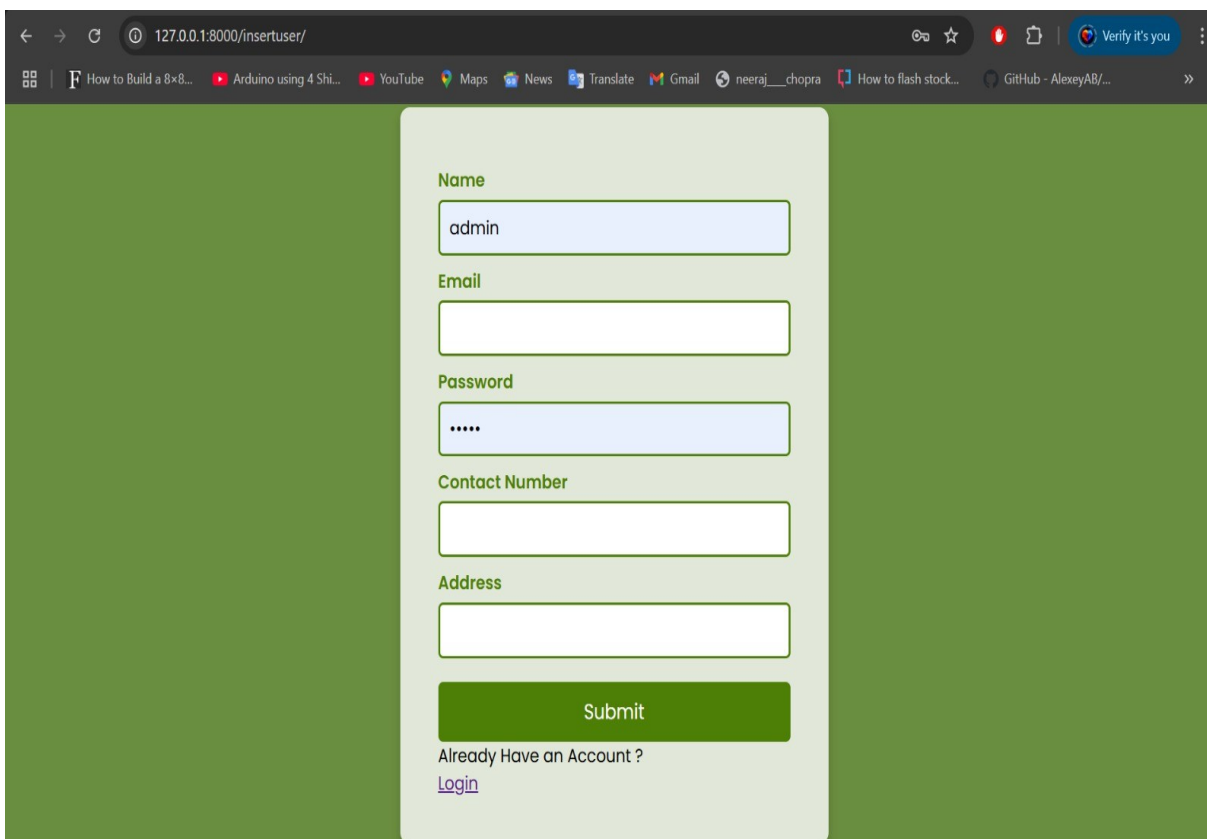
127.0.0.1:8000/insertuser/

Verify it's you

How to Build a 8×8... Arduino using 4 Shi... YouTube Maps News Translate Gmail neeraj___chopra How to flash stock... GitHub - AlexeyAB/...

Name

admin

Email

Password

•••••

Contact Number

Address

Submit

Already Have an Account ?

Login